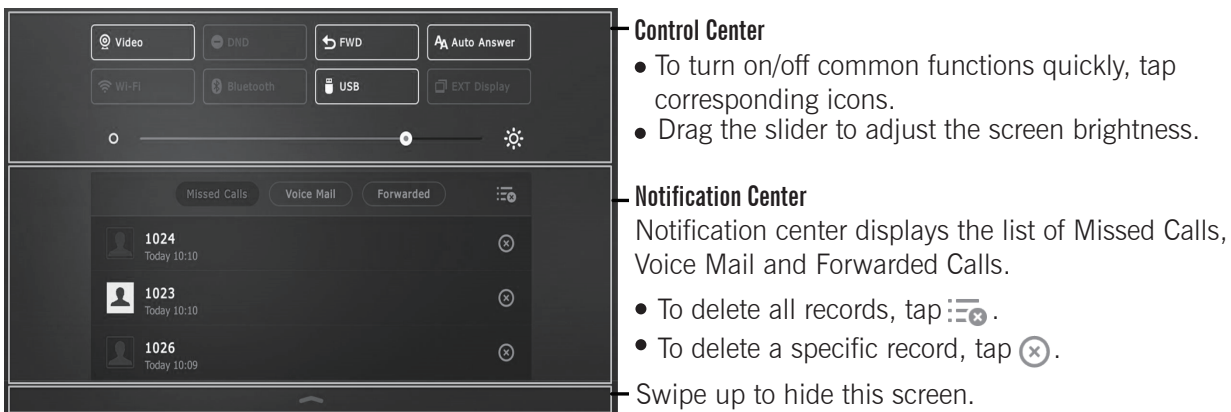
Video
DND
FWD
Auto Answer
Wi-Fi
Bluetooth
USB
EXT Display

Missed Calls
Voice Mail
Forwarded

1024
Today 10:10

1023
Today 10:10

1026
Today 10:09

Control Center
• To turn on/off common functions quickly, tap corresponding icons.
• Drag the slider to adjust the screen brightness.

Notification Center
Notification center displays the list of Missed Calls, Voice Mail and Forwarded Calls.

• To delete all records, tap .
• To delete a specific record, tap .

Swipe up to hide this screen.